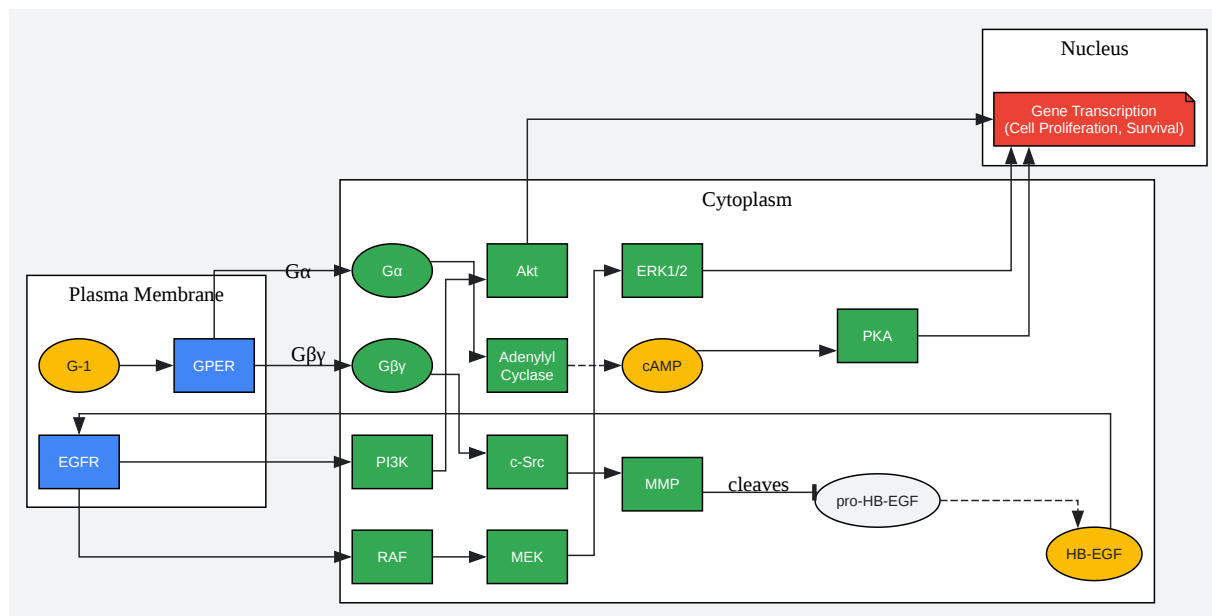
Nucleus

Gene Transcription
(Cell Proliferation, Survival)

Cytoplasm

Plasma Membrane

Gα

Gα

Akt

ERK1/2

G-1

GPER

Gβγ

Gβγ

Adenylyl Cyclase

cAMP

PKA

EGFR

PI3K

c-Src

MMP

cleaves

pro-HB-EGF

HB-EGF

RAF

MEK